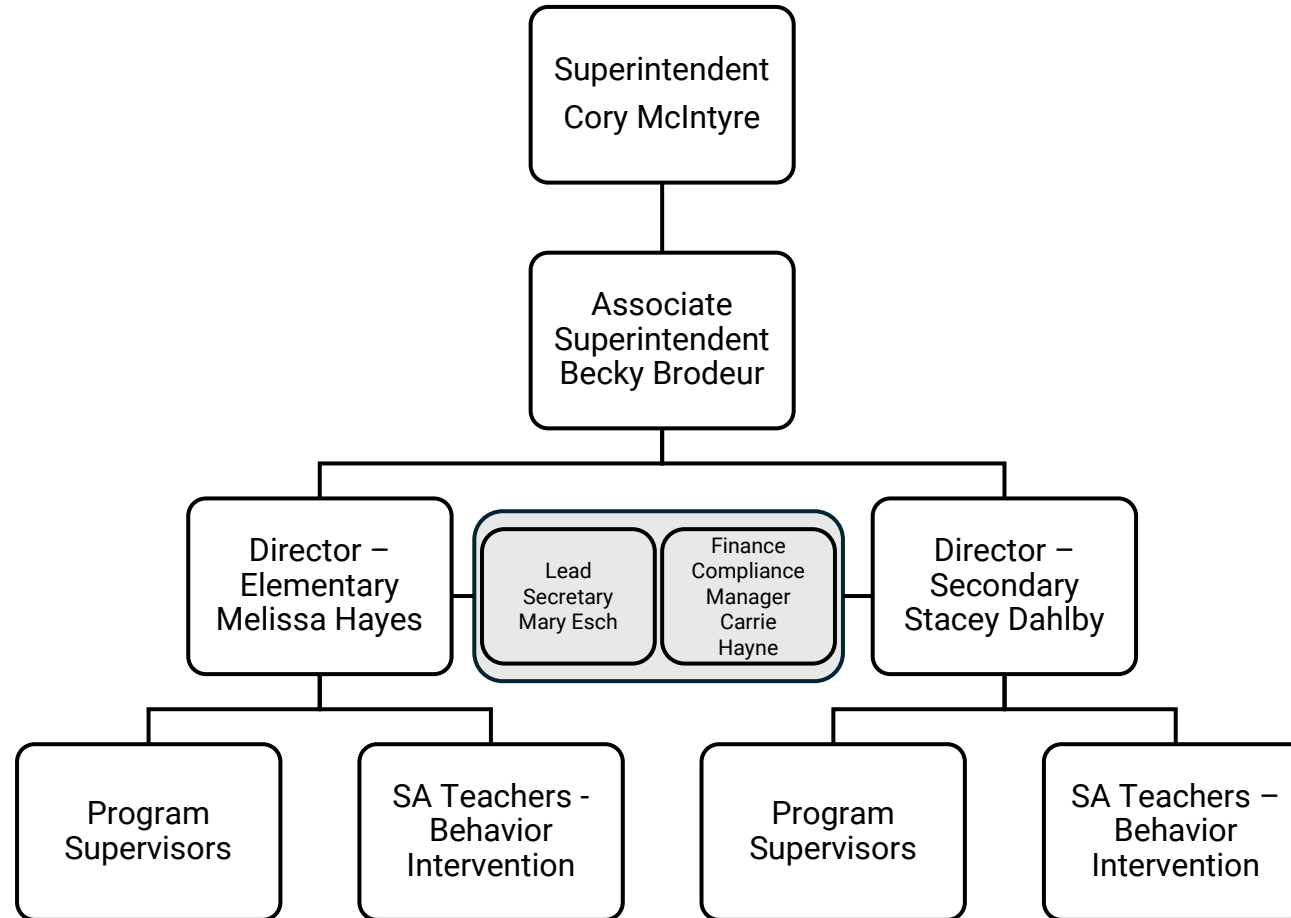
Superintendent
Cory McIntyre

Associate Superintendent
Becky Brodeur

Director – Elementary
Melissa Hayes

Lead Secretary
Mary Esch

Finance Compliance Manager
Carrie Hayne

Director – Secondary
Stacey Dahlby

Program Supervisors

SA Teachers - Behavior Intervention

Program Supervisors

SA Teachers – Behavior Intervention